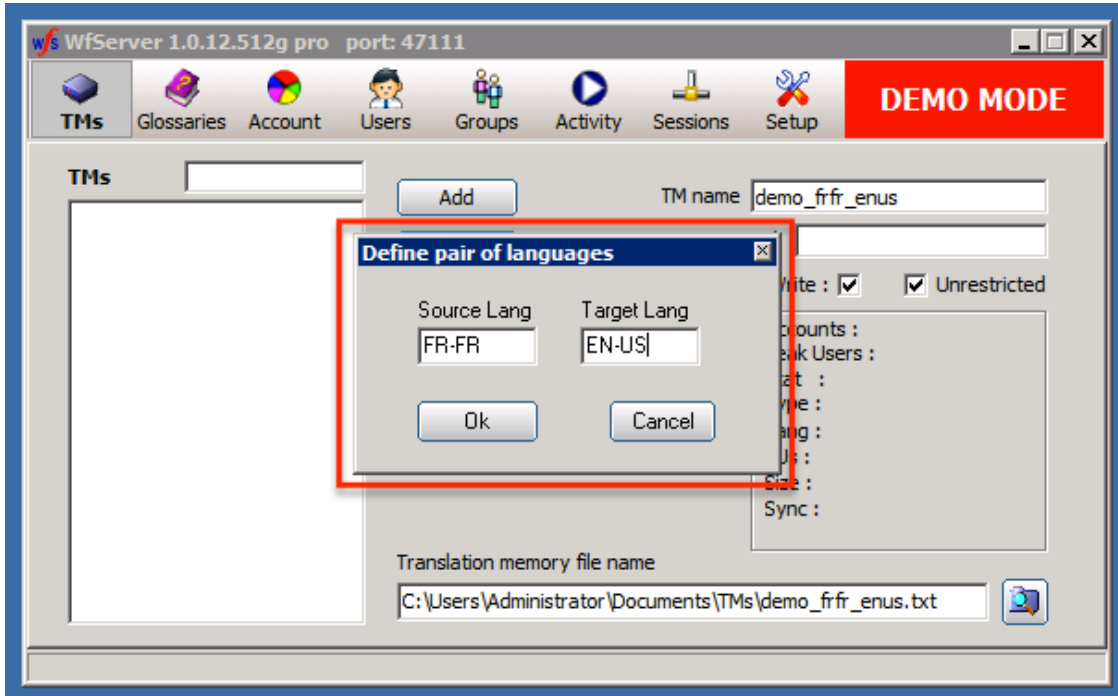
WfServer 1.0.12.512g pro port: 47111

TMs Glossaries Account Users Groups Activity Sessions Setup DEMO MODE

TMs

Add

TM name demo_frfr_enus

Define pair of languages

Source Lang Target Lang

FR-FR EN-US

Ok Cancel

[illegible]rite : ☑ ☑ Unrestricted

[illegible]counts :
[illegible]eak Users :
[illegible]at :
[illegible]ype :
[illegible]ang :
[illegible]s :
Size :
Sync :

Translation memory file name

C:\Users\Administrator\Documents\TMs\demo_frfr_enus.txt